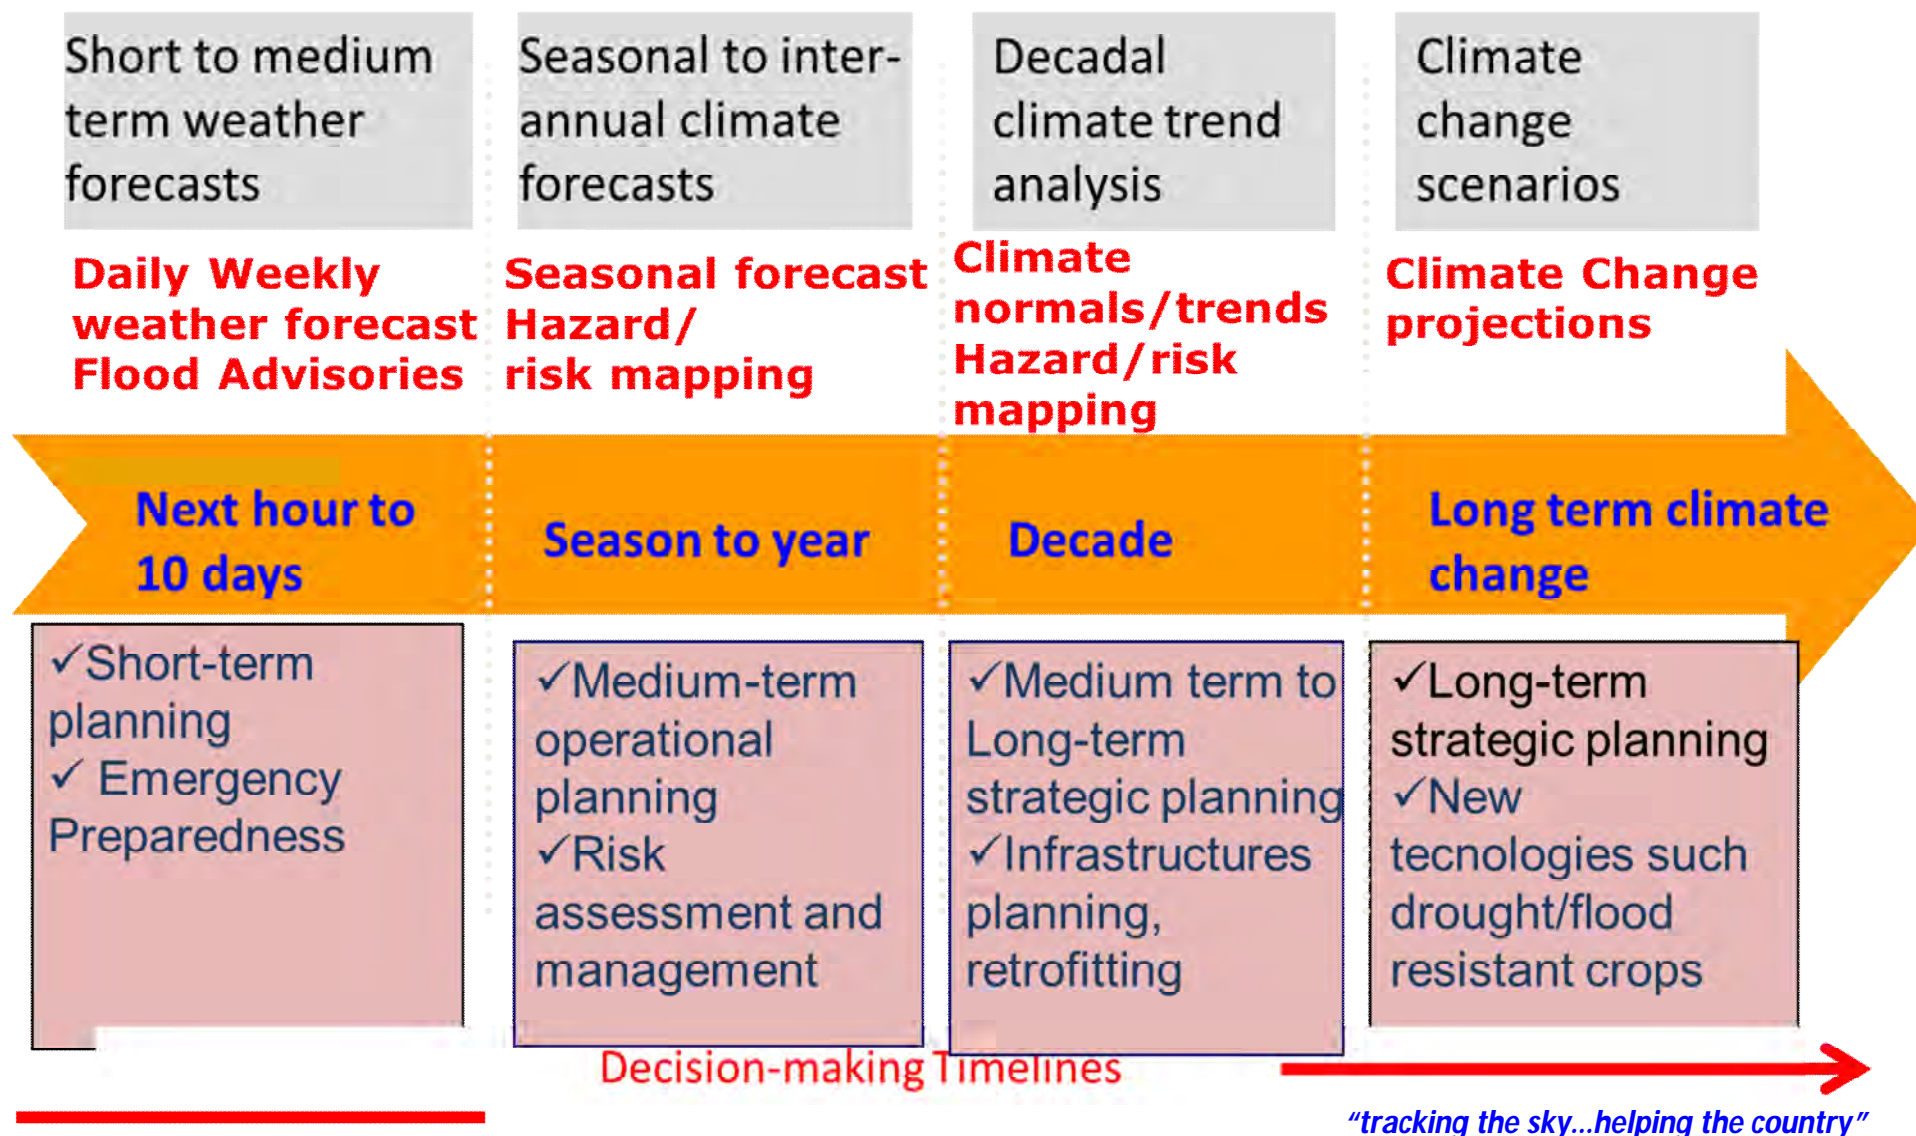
Short to medium term weather forecasts

Seasonal to inter-annual climate forecasts

Decadal climate trend analysis

Climate change scenarios

Daily Weekly weather forecast Flood Advisories

Seasonal forecast Hazard/ risk mapping

Climate normals/trends Hazard/risk mapping

Climate Change projections

Next hour to 10 days

Season to year

Decade

Long term climate change

✓Short-term planning
✓ Emergency Preparedness

✓Medium-term operational planning
✓Risk assessment and management

✓Medium term to Long-term strategic planning
✓Infrastructures planning, retrofitting

✓Long-term strategic planning
✓New tecnologies such drought/flood resistant crops

Decision-making Timelines

"tracking the sky...helping the country"